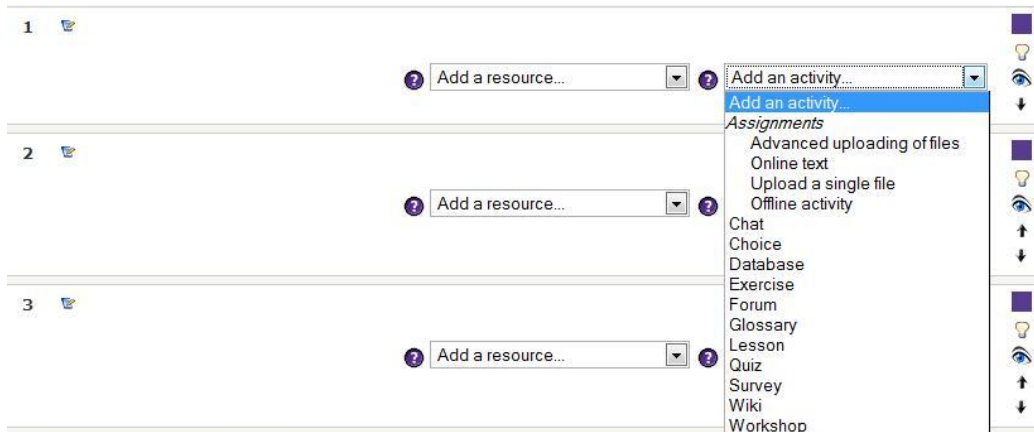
1

Add a resource...

Add an activity...

Add an activity...
Assignments
Advanced uploading of files
Online text
Upload a single file
Offline activity
Chat
Choice
Database
Exercise
Forum
Glossary
Lesson
Quiz
Survey
Wiki
Workshop

2

Add a resource...

3

Add a resource...